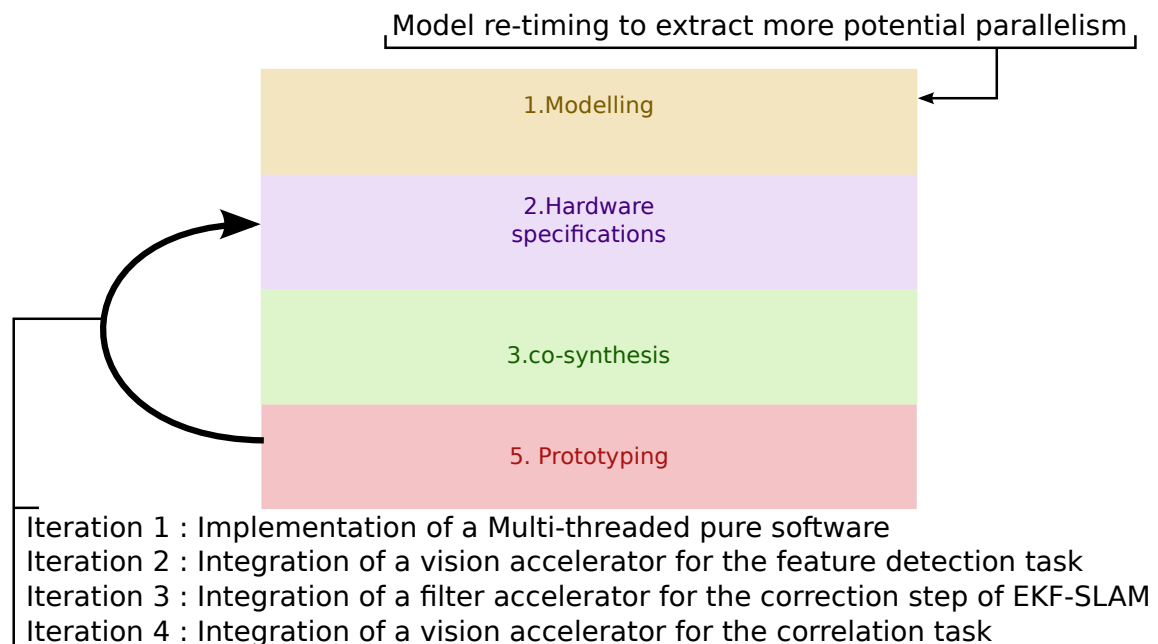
Model re-timing to extract more potential parallelism

1.Modelling

2.Hardware specifications

3.co-synthesis

5. Prototyping

Iteration 1 : Implementation of a Multi-threaded pure software
Iteration 2 : Integration of a vision accelerator for the feature detection task
Iteration 3 : Integration of a filter accelerator for the correction step of EKF-SLAM
Iteration 4 : Integration of a vision accelerator for the correlation task